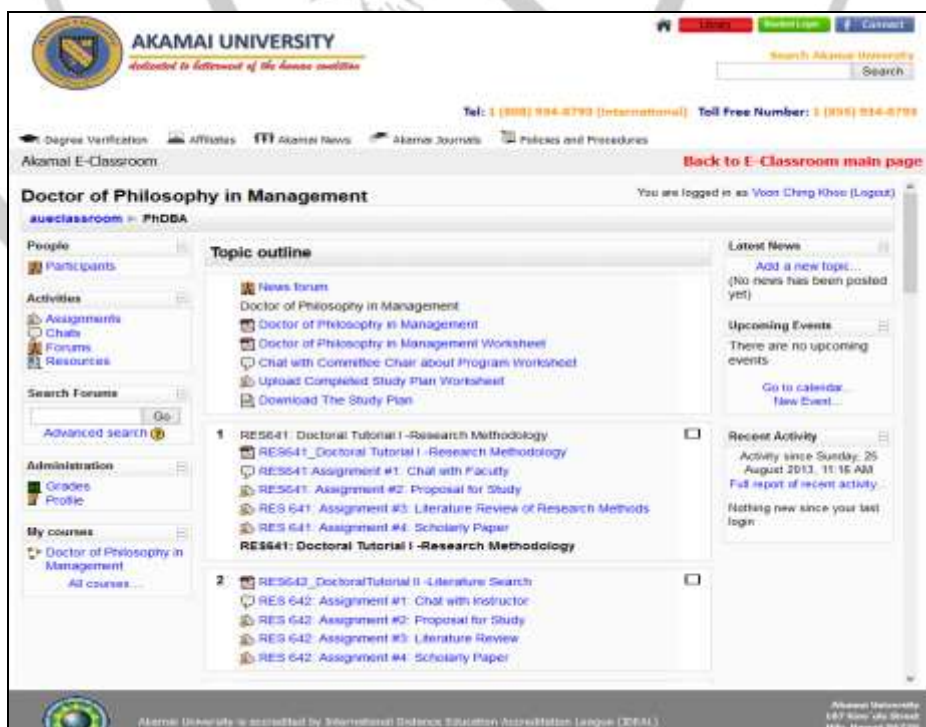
AKAMAI UNIVERSITY
dedicated to betterment of the human condition

Library Student Login Connect

Search Akamai University
Search

Tel: 1 (808) 934-8793 (International) Toll Free Number: 1 (800) 934-8793

Degree Verification Affiliates Akamai News Akamai Journals Policies and Procedures

Akamai E-Classroom
Back to E-Classroom main page

Doctor of Philosophy in Management
You are logged in as Voon Ching Khoo (Logout)

aueclassroom ► PhDBA

People
Participants

Activities
Assignments
Chats
Forums
Resources

Search Forums
Go
Advanced search

Administration
Grades
Profile

My courses
Doctor of Philosophy in Management
All courses...

Topic outline

News forum
Doctor of Philosophy in Management
Doctor of Philosophy in Management
Doctor of Philosophy in Management Worksheet
Chat with Committee Chair about Program Worksheet
Upload Completed Study Plan Worksheet
Download The Study Plan

1 RES641: Doctoral Tutorial I -Research Methodology
RES641_Doctoral Tutorial I -Research Methodology
RES641 Assignment #1: Chat with Faculty
RES641: Assignment #2: Proposal for Study
RES 641: Assignment #3: Literature Review of Research Methods
RES 641: Assignment #4: Scholarly Paper
RES641: Doctoral Tutorial I -Research Methodology

2 RES642_DoctoralTutorial II -Literature Search
RES 642: Assignment #1: Chat with Instructor
RES 642: Assignment #2: Proposal for Study
RES 642: Assignment #3: Literature Review
RES 642: Assignment #4: Scholarly Paper

Latest News
Add a new topic...
(No news has been posted yet)

Upcoming Events
There are no upcoming events
Go to calendar...
New Event...

Recent Activity
Activity since Sunday, 25 August 2013, 11:16 AM
Full report of recent activity...
Nothing new since your last login

Akamai University is accredited by International Distance Education Accreditation League (IDEAL)

Akamai University
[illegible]